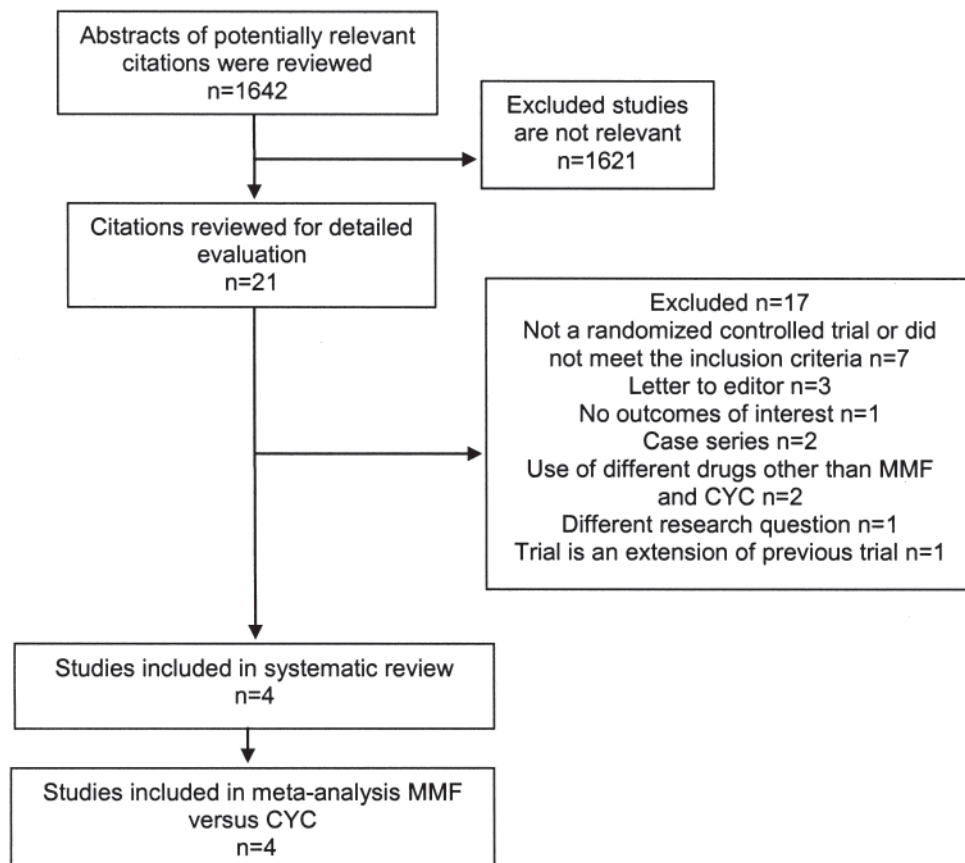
Abstracts of potentially relevant citations were reviewed
n=1642

Excluded studies are not relevant
n=1621

Citations reviewed for detailed evaluation
n=21

Excluded n=17
Not a randomized controlled trial or did not meet the inclusion criteria n=7
Letter to editor n=3
No outcomes of interest n=1
Case series n=2
Use of different drugs other than MMF and CYC n=2
Different research question n=1
Trial is an extension of previous trial n=1

Studies included in systematic review
n=4

Studies included in meta-analysis MMF versus CYC
n=4